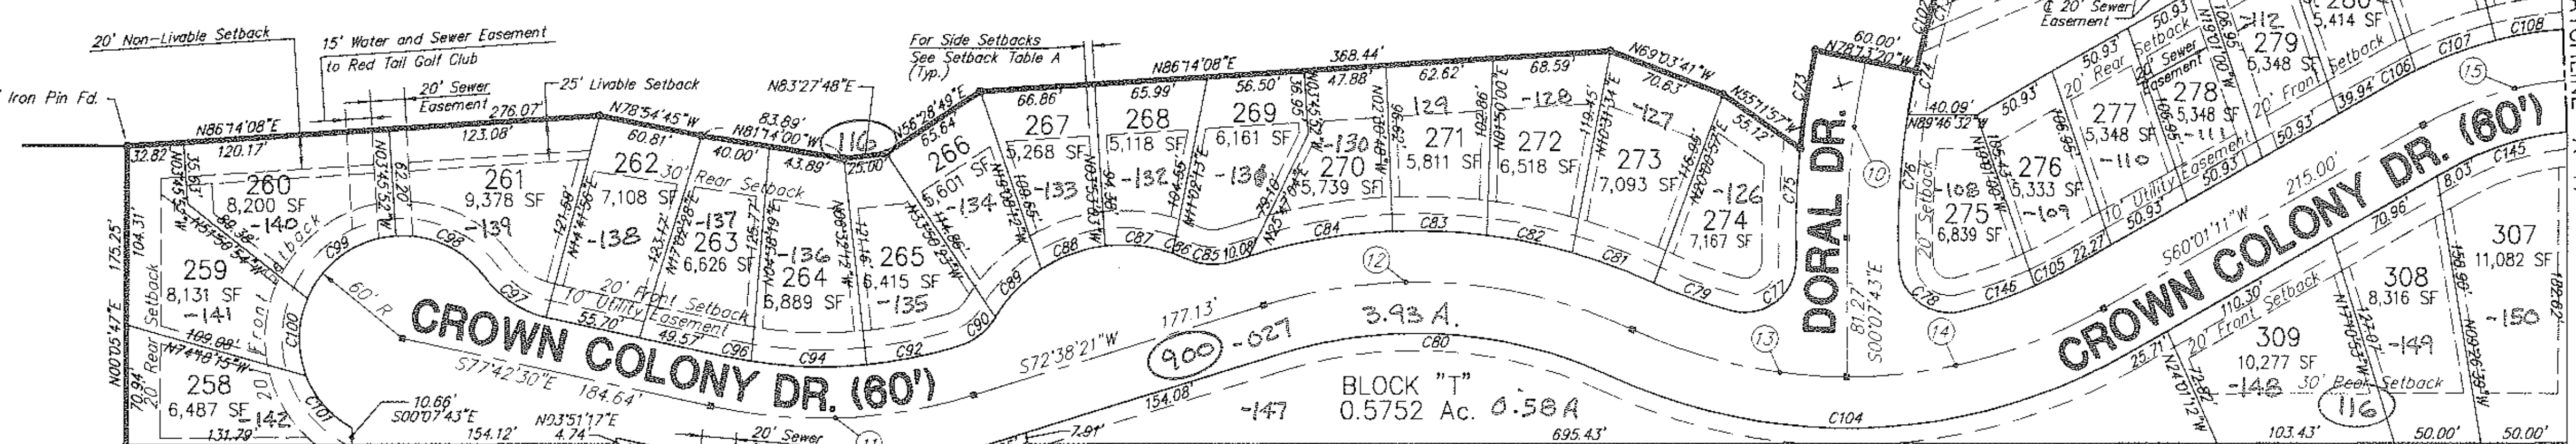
20' Non-Livable Setback
15' Water and Sewer Easement to Red Tail Golf Club
20' Sewer Easement
25' Livable Setback
N83°27'48"E
For Side Setbacks See Setback Table A (Typ.)
Iron Pin Fd.
N86°14'08"E 120.17'
276.07'
123.08'
N78°54'45"W 60.81'
83.89'
N81°14'00"W
116
N56°28'49"E 65.64
N86°14'08"E
368.44'
N69°03'41"W
70.63'
N55°11'57"W 55.12'
60.00'
N78°23'20"W
@ 20' Sewer Easement
32.82
260 8,200 SF -140
261 9,378 SF -139
262 7,108 SF
30' Rear Setback
263 6,626 SF -137 -138
264 6,889 SF -136
265 6,415 SF -135
266 5,601 SF -134
267 5,268 SF -133
268 5,118 SF -132
269 6,161 SF -131
270 5,739 SF -130
271 5,811 SF 129
272 6,518 SF -128
273 7,093 SF -127
274 7,167 SF -126
66.86'
65.99'
56.50'
47.88'
62.62'
68.59'
40.00'
43.89'
25.00
259 8,131 SF -141
258 6,487 SF -142
Setback
Rear
Front Setback
20' Front Setback
10' Utility Easement
55.70'
49.57'
C96
C94
C92
C90
C89
C88
C87
C86
C85
C84
C83
C82
C81
C79
C77
C75
C73
C97
C98
C99
C100
C101
60' R
175.25'
104.31'
N00°05'47"E
70.94
109.08'
N74°18'15"W
S77°42'30"E 184.64'
10.66' S00°07'43"E
131.79
154.12'
N03°51'17"E 4.74'
20' Sewer
CROWN COLONY DR. (60')
177.13'
S72°38'21"W
900 -027
3.93 A.
C80
154.08'
BLOCK "T" 0.5752 Ac. 0.58 A
-147
7.91'
695.43'
C104
12
13
10
14
15
11
DORAL DR.
81.27' S00°07'43"E
40.09'
N89°46'32"W
50.93'
275 6,839 SF -108
276 5,333 SF -109
277 5,348 SF -110
278 5,348 SF -111
279 5,348 SF -112
280 5,414 SF
20' Setback
10' Utility Easement
20' Rear Setback
20' Sewer Easement
20' Front Setback
22.27
C105
C146
C76
C78
C106
C107
C108
C145
39.94'
215.00'
S60°01'11"W
CROWN COLONY DR. (60')
307 11,082 SF -150
308 8,316 SF
309 10,277 SF -148 -149
20' Front Setback
30' Rear Setback
110.30'
25.71'
70.96'
8.03'
103.43'
50.00'
50.00'
116
N24°07'12"W